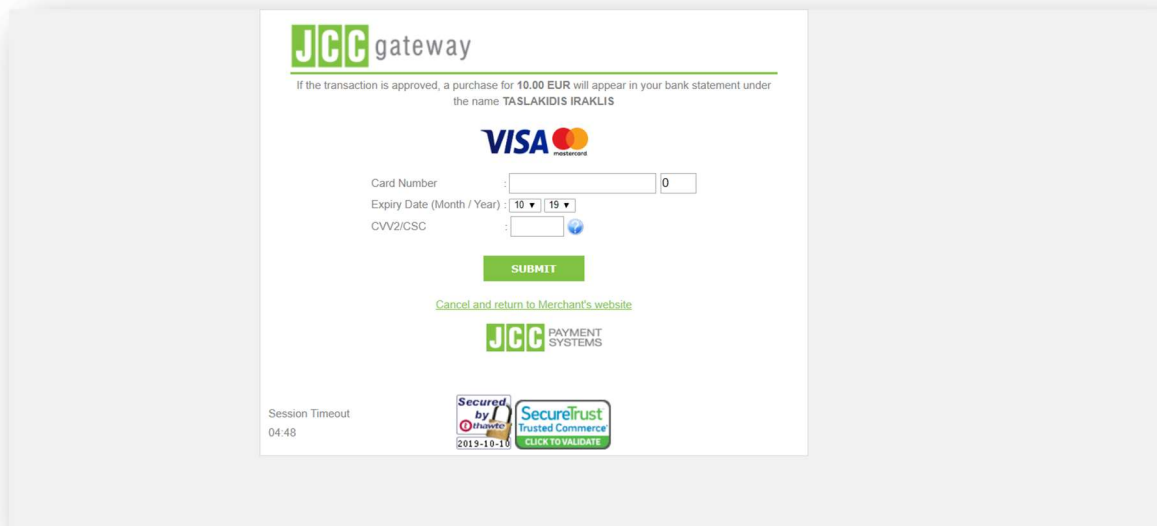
JCC gateway

If the transaction is approved, a purchase for **10.00 EUR** will appear in your bank statement under the name **TASLAKIDIS IRAKLIS**

VISA mastercard

Card Number : 0
Expiry Date (Month / Year) : 10 ▾ 19 ▾
CVV2/CSC :

SUBMIT

Cancel and return to Merchant's website

JCC PAYMENT SYSTEMS

Session Timeout
04:48

Secured by thawte 2019-10-10

SecureTrust Trusted Commerce CLICK TO VALIDATE